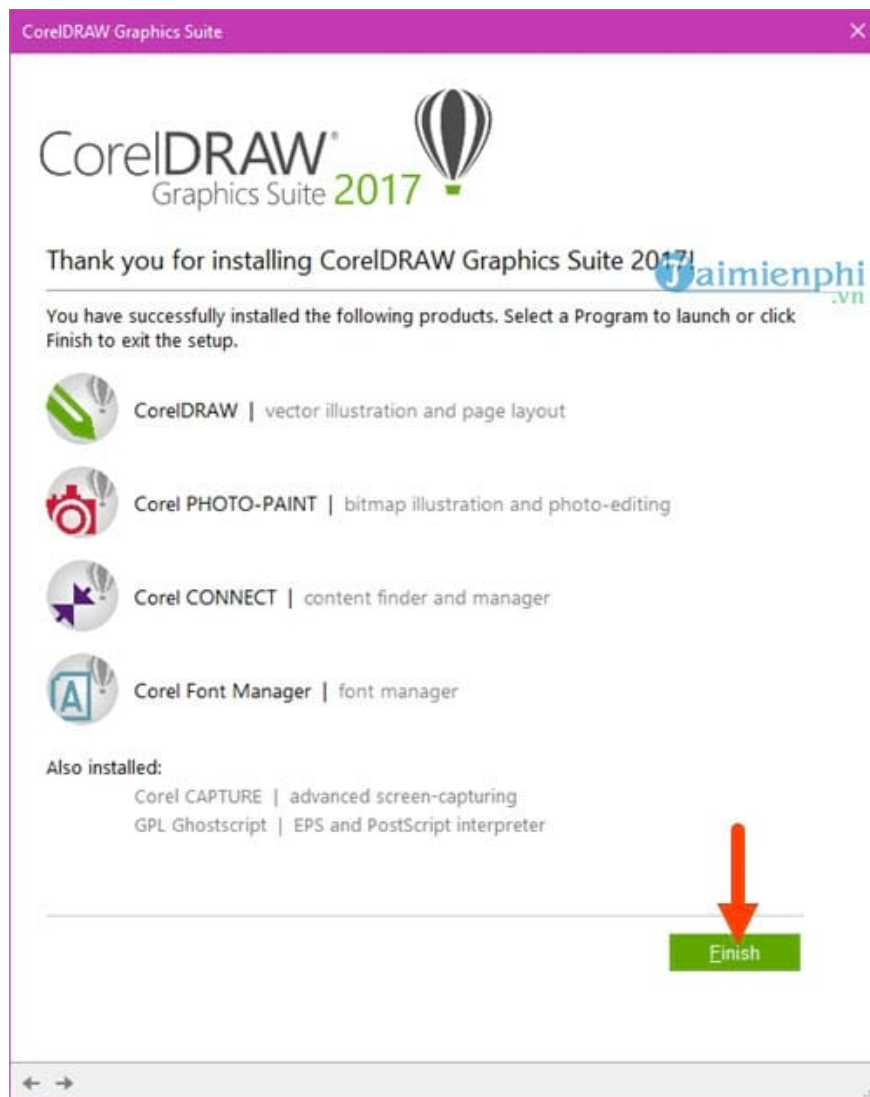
CorelDRAW Graphics Suite

×

CorelDRAW® Graphics Suite 2017

Thank you for installing CorelDRAW Graphics Suite 2017!

Taimienphi .vn

You have successfully installed the following products. Select a Program to launch or click Finish to exit the setup.

CorelDRAW | vector illustration and page layout

Corel PHOTO-PAINT | bitmap illustration and photo-editing

Corel CONNECT | content finder and manager

Corel Font Manager | font manager

Also installed:

Corel CAPTURE | advanced screen-capturing

GPL Ghostscript | EPS and PostScript interpreter

Finish

← →